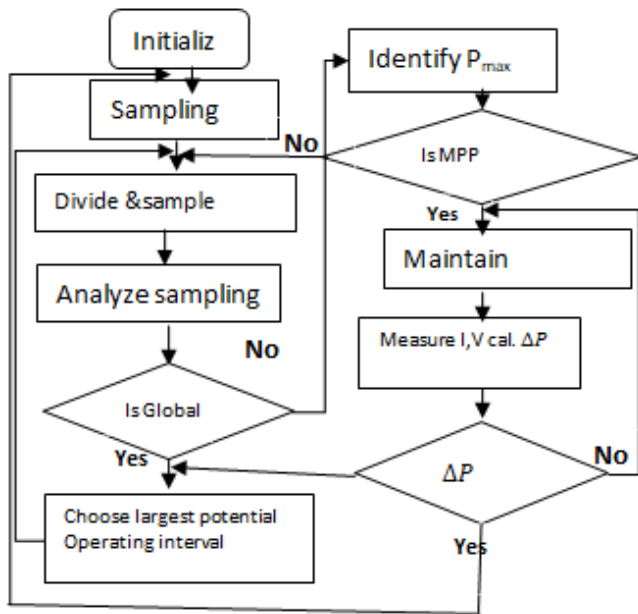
Initializ

Sampling

Divide &sample

Analyze sampling

Is Global

No

Yes

Choose largest potential Operating interval

Identify $P_{max}$

Is MPP

No

Yes

Maintain

Measure I,V cal. $\Delta P$

$\Delta P$

No

Yes